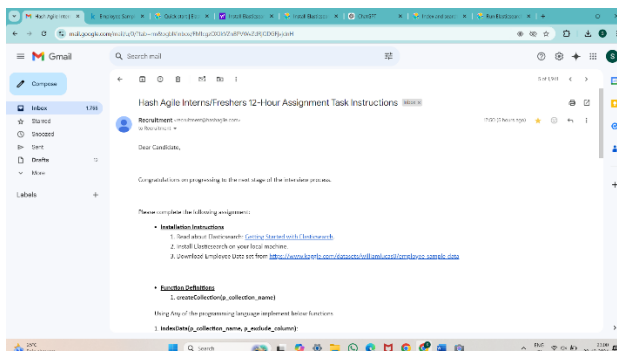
Hash Agile Interns/Freshers 12-Hour Assignment Task Instructions Inbox

Recruitment

to

Dear Candidate,

Congratulations on progressing to the next stage of the interview process.

Please complete the following assignment:

• Installation Instructions
1. Read about Elasticsearch: Getting Started with Elasticsearch
2. Install Elasticsearch on your local machine.
3. Download Employee Data set from https://www.kaggle.com/datasets/williamlucas0/employee-sample-data

• Function Definitions
1. createCollection(p_collection_name)

Using Any of the programming language implement below functions

1. indexData(p_collection_name, p_exclude_column):

Gmail
Search mail
Compose
Inbox 1,794
Starred
Snoozed
Sent
Drafts
More
Labels